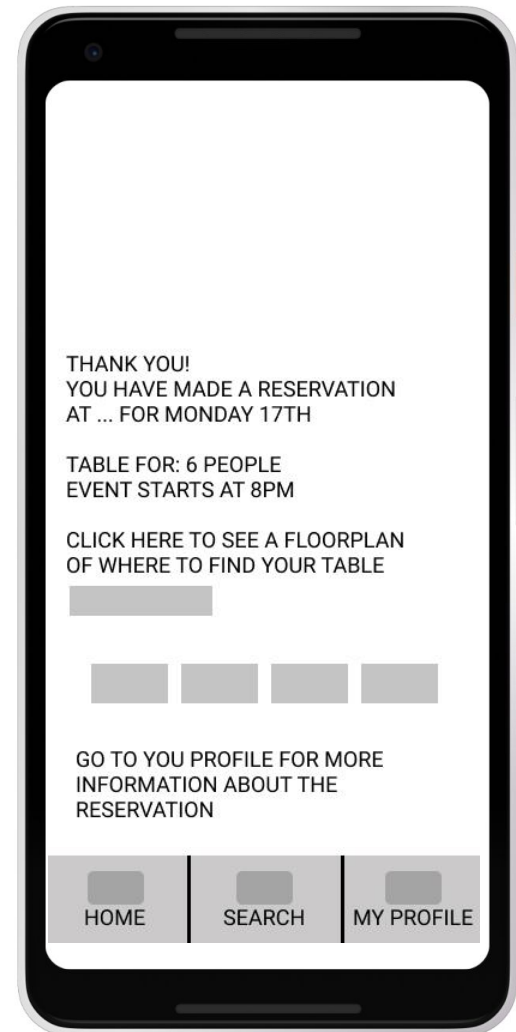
THANK YOU!
YOU HAVE MADE A RESERVATION AT ... FOR MONDAY 17TH

TABLE FOR: 6 PEOPLE
EVENT STARTS AT 8PM

CLICK HERE TO SEE A FLOORPLAN OF WHERE TO FIND YOUR TABLE

GO TO YOU PROFILE FOR MORE INFORMATION ABOUT THE RESERVATION

HOME
SEARCH
MY PROFILE